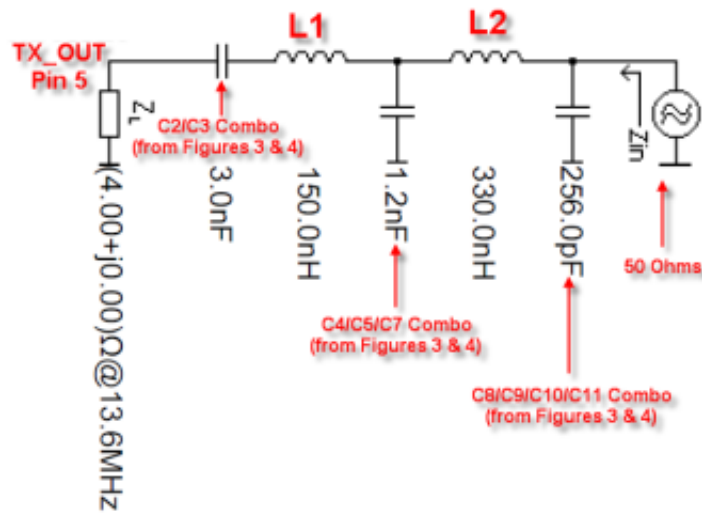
TX_OUT
Pin 5

L1

L2

$Z_L$

C2/C3 Combo
(from Figures 3 & 4)

$(4.00+j0.00)\Omega$@13.6MHz

3.0nF

150.0nH

1.2nF

330.0nH

256.0pF

Zin

C4/C5/C7 Combo
(from Figures 3 & 4)

C8/C9/C10/C11 Combo
(from Figures 3 & 4)

50 Ohms